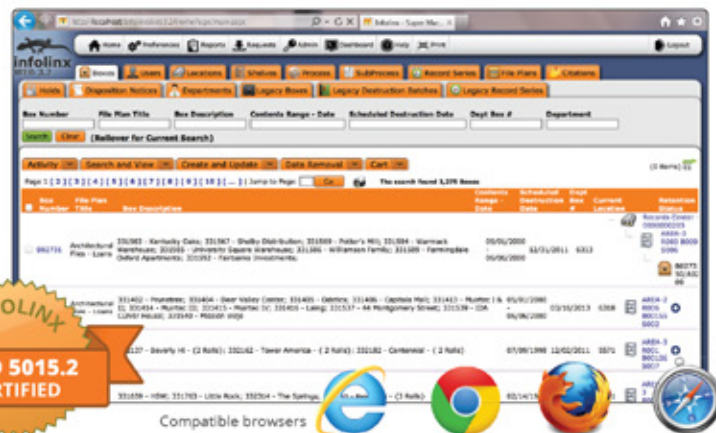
Infolinx - Super Ma...

Home Preferences Reports Requests Admin Dashboard Help Print Logout

infolinx

Boxes Users Locations Shelves Process SubProcess Record Series File Plans Citations

Holds Disposition Notices Departments Legacy Boxes Legacy Destruction Batches Legacy Record Series

Box Number File Plan Title Box Description Contents Range - Date Scheduled Destruction Date Dept Box # Department

Search Clear (Rollover for Current Search)

Activity Search and View Create and Update Data Removal Cart

Page 1 [ 2 ] [ 3 ] [ 4 ] [ 5 ] [ 6 ] [ 7 ] [ 8 ] [ 9 ] [ 10 ] [ ... ] | Jump to Page: Go The search found 3,375 Boxes

| Box Number | File Plan Title | Box Description | Contents Range - Date | Scheduled Destruction Date | Dept Box # | Current Location | Retention Status |
|---|---|---|---|---|---|---|---|
| 992731 | Architectural Files - Loans | 331083 - Kentucky Oaks; 331367 - Shelby Distribution; 331089 - Potter's Mill; 331084 - Warmack Warehouse; 331085 - University Square Warehouse; 331086 - Williamson Family; 331089 - Farmingdale Oxford Apartments; 331092 - Fairbanks Investments. | 05/01/2000 - 05/06/2000 | 12/31/2011 | 6313 | | Records Center ARER-3 R080 B009 S006 |
| | Architectural Files - Loans | 331402 - Poundtree; 331404 - Deer Valley Center; 331405 - Debrics; 331406 - Capitale Mall; 331413 - Plumber I & II; 331414 - Plumber III; 331415 - Plumber IV; 331410 - Laing; 331537 - 44 Montgomery Street; 331539 - CDA Culver House; 331540 - Mission Viejo | 05/01/2000 - 05/06/2000 | 03/10/2013 | 6308 | | AREA-2 R006 B012 S002 |
| | | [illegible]137 - Beverly Hi - (2 Rolls); 331162 - Tower America - (2 Rolls); 331182 - Centennial - (2 Rolls) | 07/09/1998 | 12/02/2011 | 3571 | | AREA-3 R001 B012 S007 |
| | | 331659 - HSWI; 331703 - Little Rock; 332314 - The Springs, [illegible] (3 Rolls) | 03/14/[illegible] | | | | AREA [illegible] |

INFOLINX
DoD 5015.2
CERTIFIED

Compatible browsers